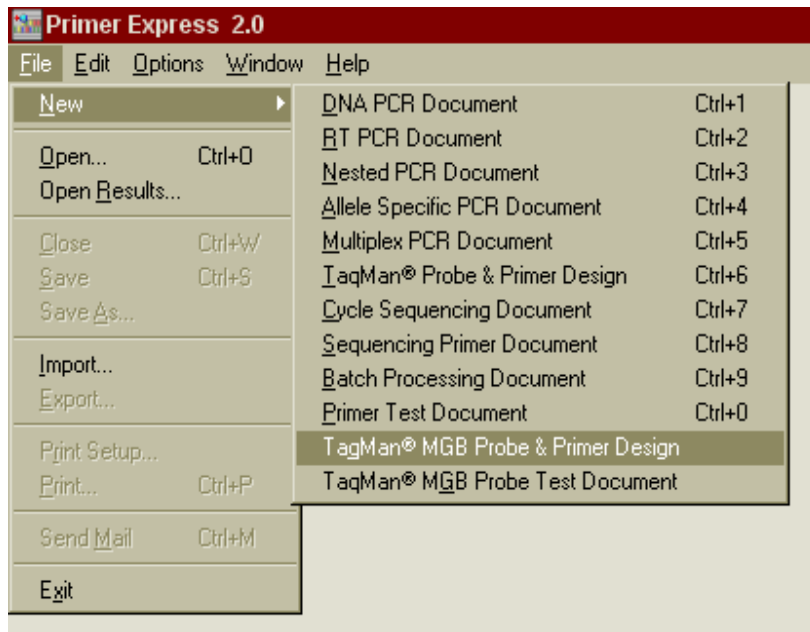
Primer Express 2.0

File Edit Options Window Help

New
Open... Ctrl+O
Open Results...
Close Ctrl+W
Save Ctrl+S
Save As...
Import...
Export...
Print Setup...
Print... Ctrl+P
Send Mail Ctrl+M
Exit

DNA PCR Document Ctrl+1
RT PCR Document Ctrl+2
Nested PCR Document Ctrl+3
Allele Specific PCR Document Ctrl+4
Multiplex PCR Document Ctrl+5
TaqMan® Probe & Primer Design Ctrl+6
Cycle Sequencing Document Ctrl+7
Sequencing Primer Document Ctrl+8
Batch Processing Document Ctrl+9
Primer Test Document Ctrl+0
TagMan® MGB Probe & Primer Design
TaqMan® MGB Probe Test Document